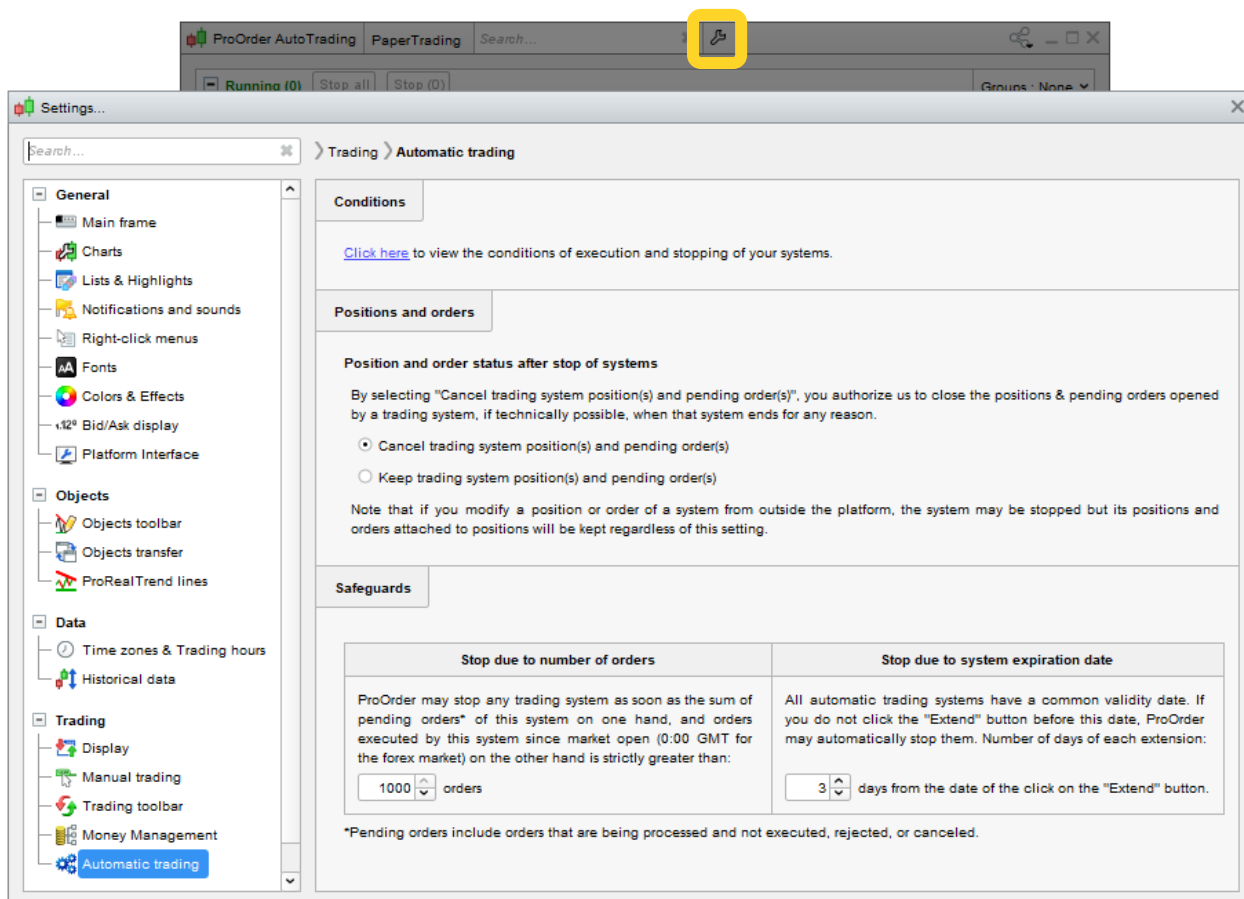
ProOrder AutoTrading | PaperTrading | Search...

Running (0) | Stop all | Stop (0) | Groups : None

Settings...

Search...

Trading › Automatic trading

General
Main frame
Charts
Lists & Highlights
Notifications and sounds
Right-click menus
Fonts
Colors & Effects
Bid/Ask display
Platform Interface

Objects
Objects toolbar
Objects transfer
ProRealTrend lines

Data
Time zones & Trading hours
Historical data

Trading
Display
Manual trading
Trading toolbar
Money Management
Automatic trading

Conditions

Click here to view the conditions of execution and stopping of your systems.

Positions and orders

Position and order status after stop of systems

By selecting "Cancel trading system position(s) and pending order(s)", you authorize us to close the positions & pending orders opened by a trading system, if technically possible, when that system ends for any reason.

Cancel trading system position(s) and pending order(s)

Keep trading system position(s) and pending order(s)

Note that if you modify a position or order of a system from outside the platform, the system may be stopped but its positions and orders attached to positions will be kept regardless of this setting.

Safeguards

| Stop due to number of orders | Stop due to system expiration date |
|---|---|
| ProOrder may stop any trading system as soon as the sum of pending orders* of this system on one hand, and orders executed by this system since market open (0:00 GMT for the forex market) on the other hand is strictly greater than: 1000 orders | All automatic trading systems have a common validity date. If you do not click the "Extend" button before this date, ProOrder may automatically stop them. Number of days of each extension: 3 days from the date of the click on the "Extend" button. |

*Pending orders include orders that are being processed and not executed, rejected, or canceled.